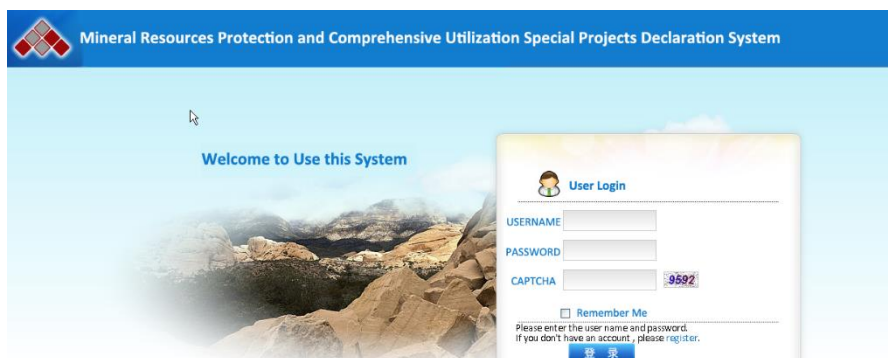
Mineral Resources Protection and Comprehensive Utilization Special Projects Declaration System

Welcome to Use this System

User Login

USERNAME

PASSWORD

CAPTCHA 9592

Remember Me

Please enter the user name and password.
If you don't have an account , please register.

登 录